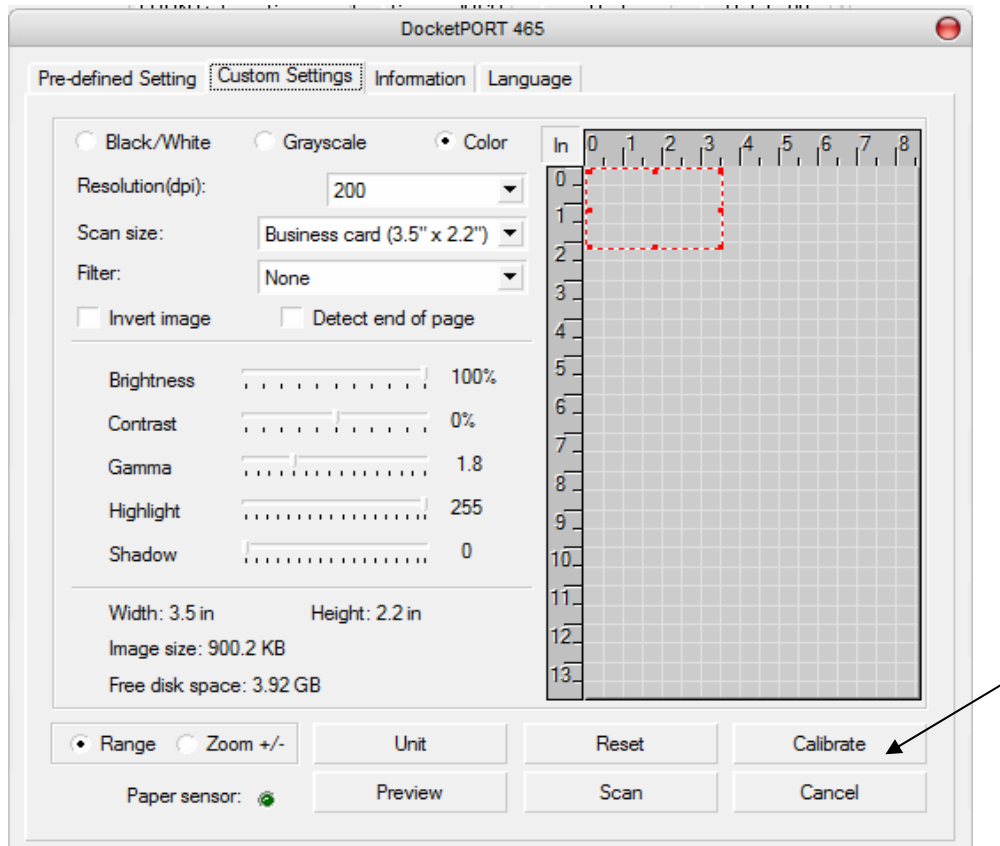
DocketPORT 465

Pre-defined Setting | Custom Settings | Information | Language

Black/White  Grayscale  Color

Resolution(dpi): 200

Scan size: Business card (3.5" x 2.2")

Filter: None

Invert image  Detect end of page

Brightness 100%

Contrast 0%

Gamma 1.8

Highlight 255

Shadow 0

Width: 3.5 in  Height: 2.2 in

Image size: 900.2 KB

Free disk space: 3.92 GB

In 0 1 2 3 4 5 6 7 8

0 1 2 3 4 5 6 7 8 9 10 11 12 13

Range  Zoom +/-

Unit  Reset  Calibrate

Paper sensor:

Preview  Scan  Cancel